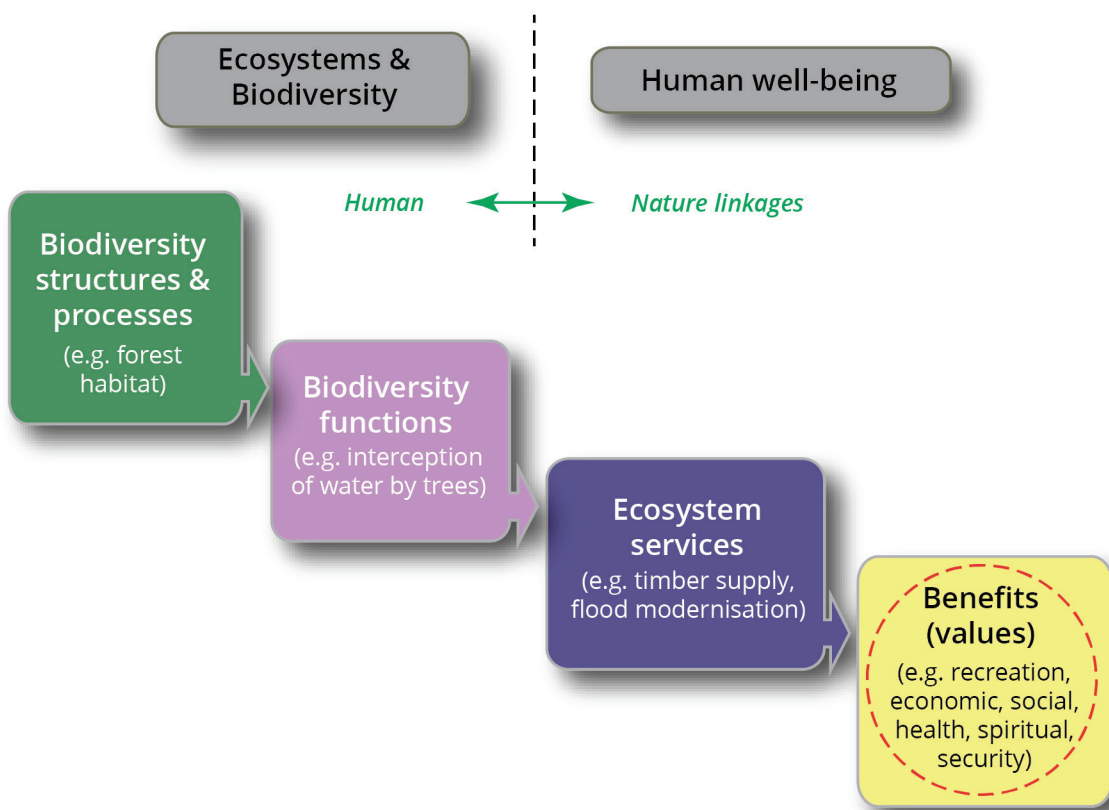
Ecosystems & Biodiversity

Human well-being

Human

Nature linkages

Biodiversity structures & processes
(e.g. forest habitat)

Biodiversity functions
(e.g. interception of water by trees)

Ecosystem services
(e.g. timber supply, flood modernisation)

Benefits (values)
(e.g. recreation, economic, social, health, spiritual, security)